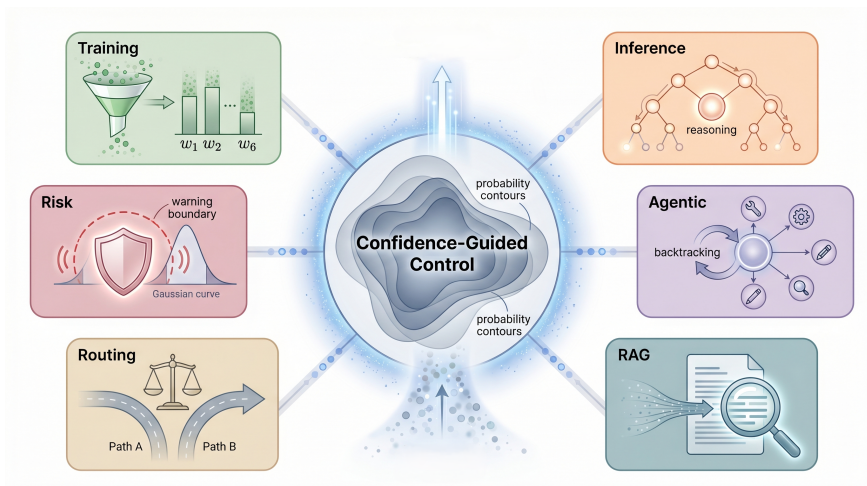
Training

$w_1$ $w_2$ ... $w_6$

Risk

warning boundary

Gaussian curve

Routing

Path A

Path B

probability contours

Confidence-Guided Control

probability contours

Inference

reasoning

Agentic

backtracking

RAG